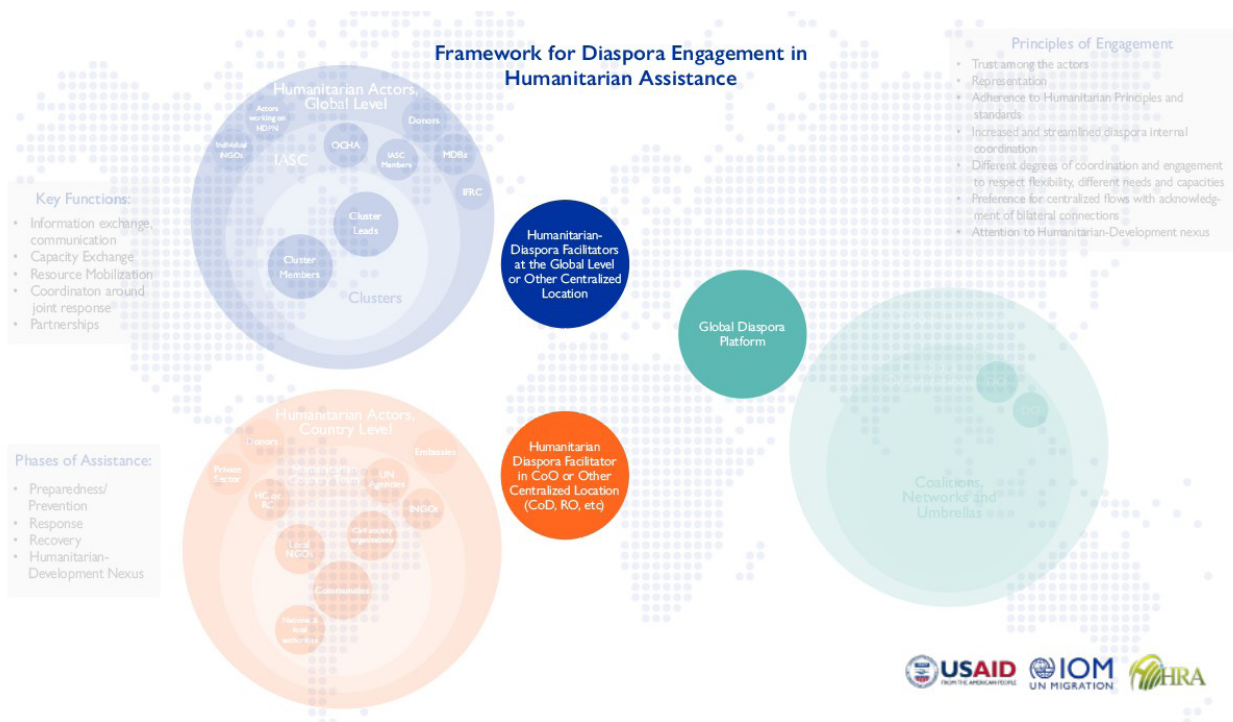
Framework for Diaspora Engagement in Humanitarian Assistance

Principles of Engagement
- Trust among the actors
- Representation
- Adherence to Humanitarian Principles and standards
- Increased and streamlined diaspora internal coordination
- Different degrees of coordination and engagement to respect flexibility, different needs and capacities
- Preference for centralized flows with acknowledgment of bilateral connections
- Attention to Humanitarian-Development nexus

Humanitarian Actors, Global Level

Actors working on HDPN

Individual INGOs

IASC

OCHA

Donors

IASC Members

MDBs

IFRC

Cluster Leads

Cluster Members

Clusters

Key Functions:
- Information exchange, communication
- Capacity Exchange
- Resource Mobilization
- Coordinaton around joint response
- Partnerships

Humanitarian-Diaspora Facilitators at the Global Level or Other Centralized Location

Global Diaspora Platform

DO

DO

Coalitions, Networks and Umbrellas

Humanitarian Actors, Country Level

Donors

Embassies

Private Sector

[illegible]

UN Agencies

HC or RC

INGOs

Local NGOs

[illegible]

Communities

National & local authorities

Phases of Assistance:
- Preparedness/ Prevention
- Response
- Recovery
- Humanitarian-Development Nexus

Humanitarian Diaspora Facilitator in CoO or Other Centralized Location (CoD, RO, etc)

USAID FROM THE AMERICAN PEOPLE

IOM UN MIGRATION

HRA